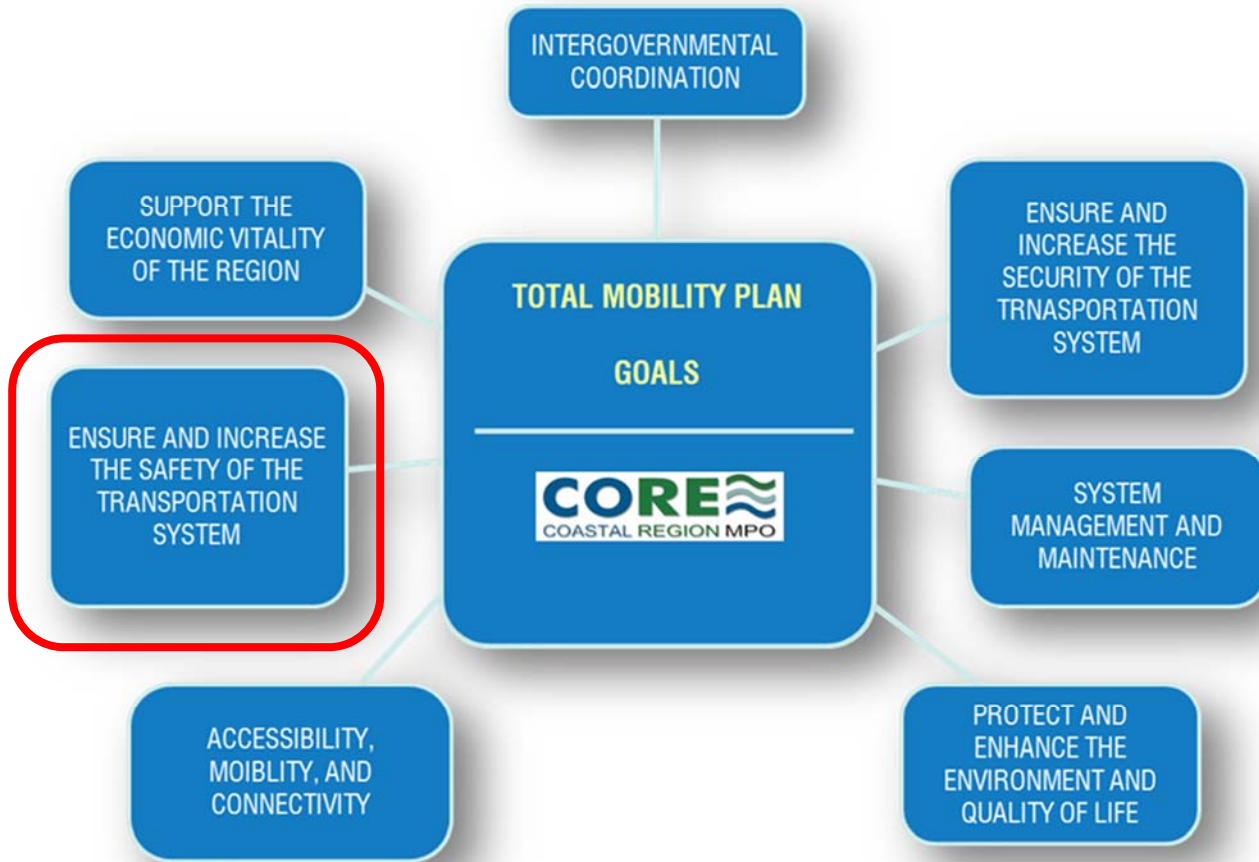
INTERGOVERNMENTAL COORDINATION

SUPPORT THE ECONOMIC VITALITY OF THE REGION

TOTAL MOBILITY PLAN

GOALS

CORE
COASTAL REGION MPO

ENSURE AND INCREASE THE SECURITY OF THE TRNASPORTATION SYSTEM

ENSURE AND INCREASE THE SAFETY OF THE TRANSPORTATION SYSTEM

SYSTEM MANAGEMENT AND MAINTENANCE

ACCESSIBILITY, MOIBLITY, AND CONNECTIVITY

PROTECT AND ENHANCE THE ENVIRONMENT AND QUALITY OF LIFE